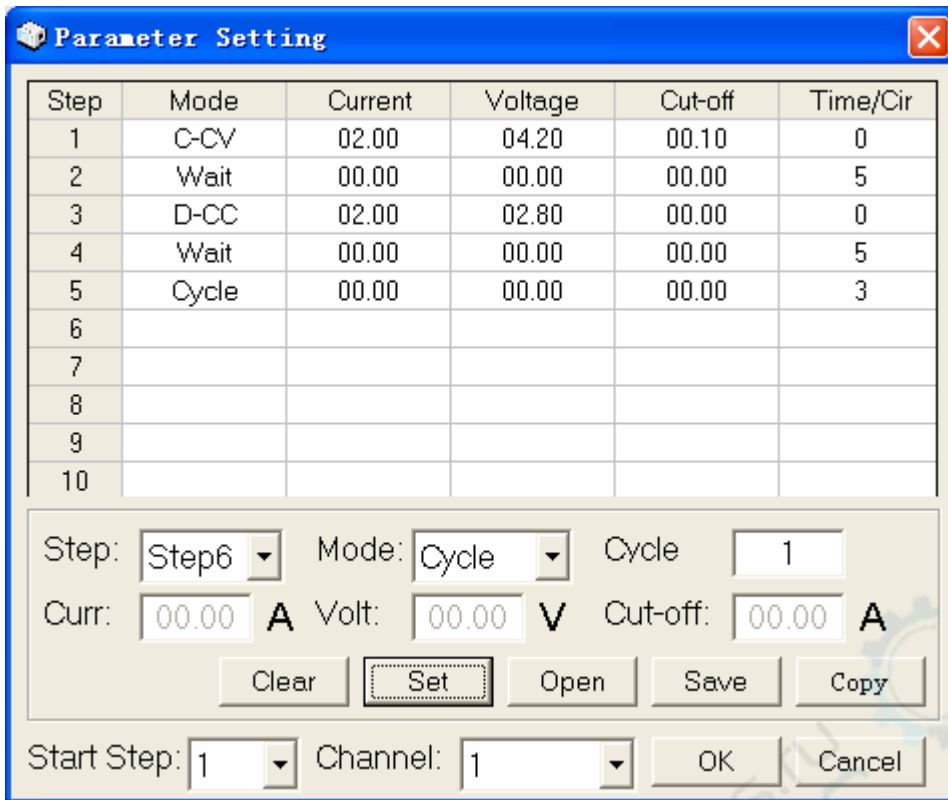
Parameter Setting

| Step | Mode | Current | Voltage | Cut-off | Time/Cir |
|---|---|---|---|---|---|
| 1 | C-CV | 02.00 | 04.20 | 00.10 | 0 |
| 2 | Wait | 00.00 | 00.00 | 00.00 | 5 |
| 3 | D-CC | 02.00 | 02.80 | 00.00 | 0 |
| 4 | Wait | 00.00 | 00.00 | 00.00 | 5 |
| 5 | Cycle | 00.00 | 00.00 | 00.00 | 3 |
| 6 | | | | | |
| 7 | | | | | |
| 8 | | | | | |
| 9 | | | | | |
| 10 | | | | | |

Step: Step6 Mode: Cycle Cycle 1

Curr: 00.00 A Volt: 00.00 V Cut-off: 00.00 A

Clear Set Open Save Copy

Start Step: 1 Channel: 1 OK Cancel